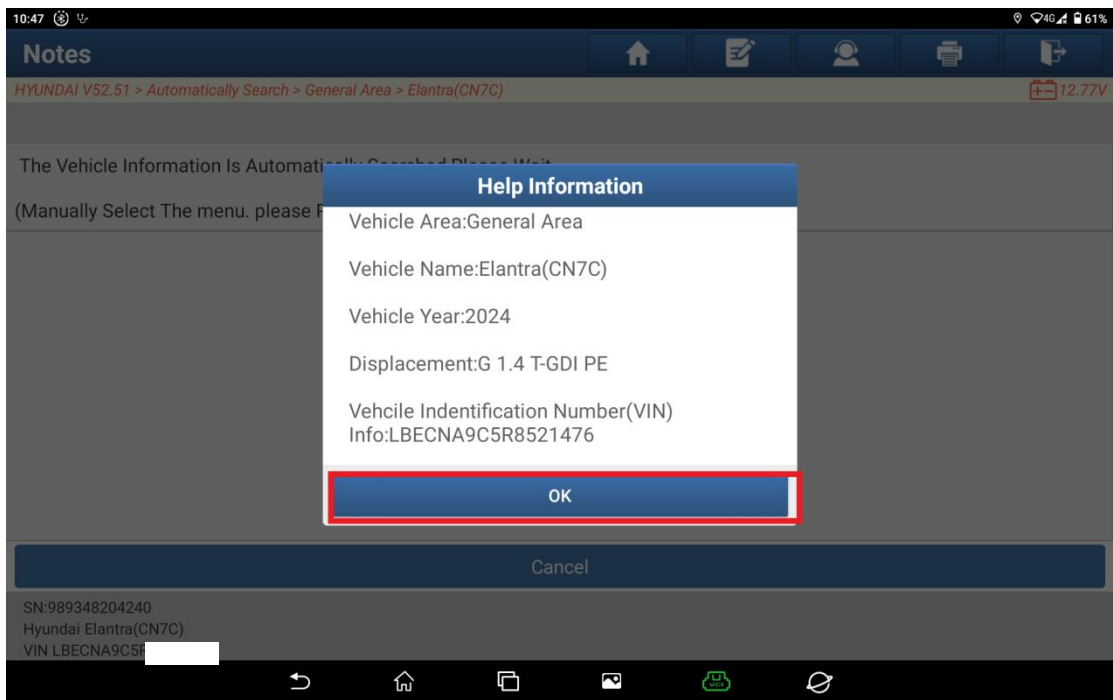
10:47 4G 61%

Notes

HYUNDAI V52.51 > Automatically Search > General Area > Elantra(CN7C)

12.77V

The Vehicle Information Is Automati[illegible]

(Manually Select The menu. please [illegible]

Help Information

Vehicle Area:General Area

Vehicle Name:Elantra(CN7C)

Vehicle Year:2024

Displacement:G 1.4 T-GDI PE

Vehcile Indentification Number(VIN) Info:LBECNA9C5R8521476

OK

Cancel

SN:989348204240
Hyundai Elantra(CN7C)
VIN LBECNA9C5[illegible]